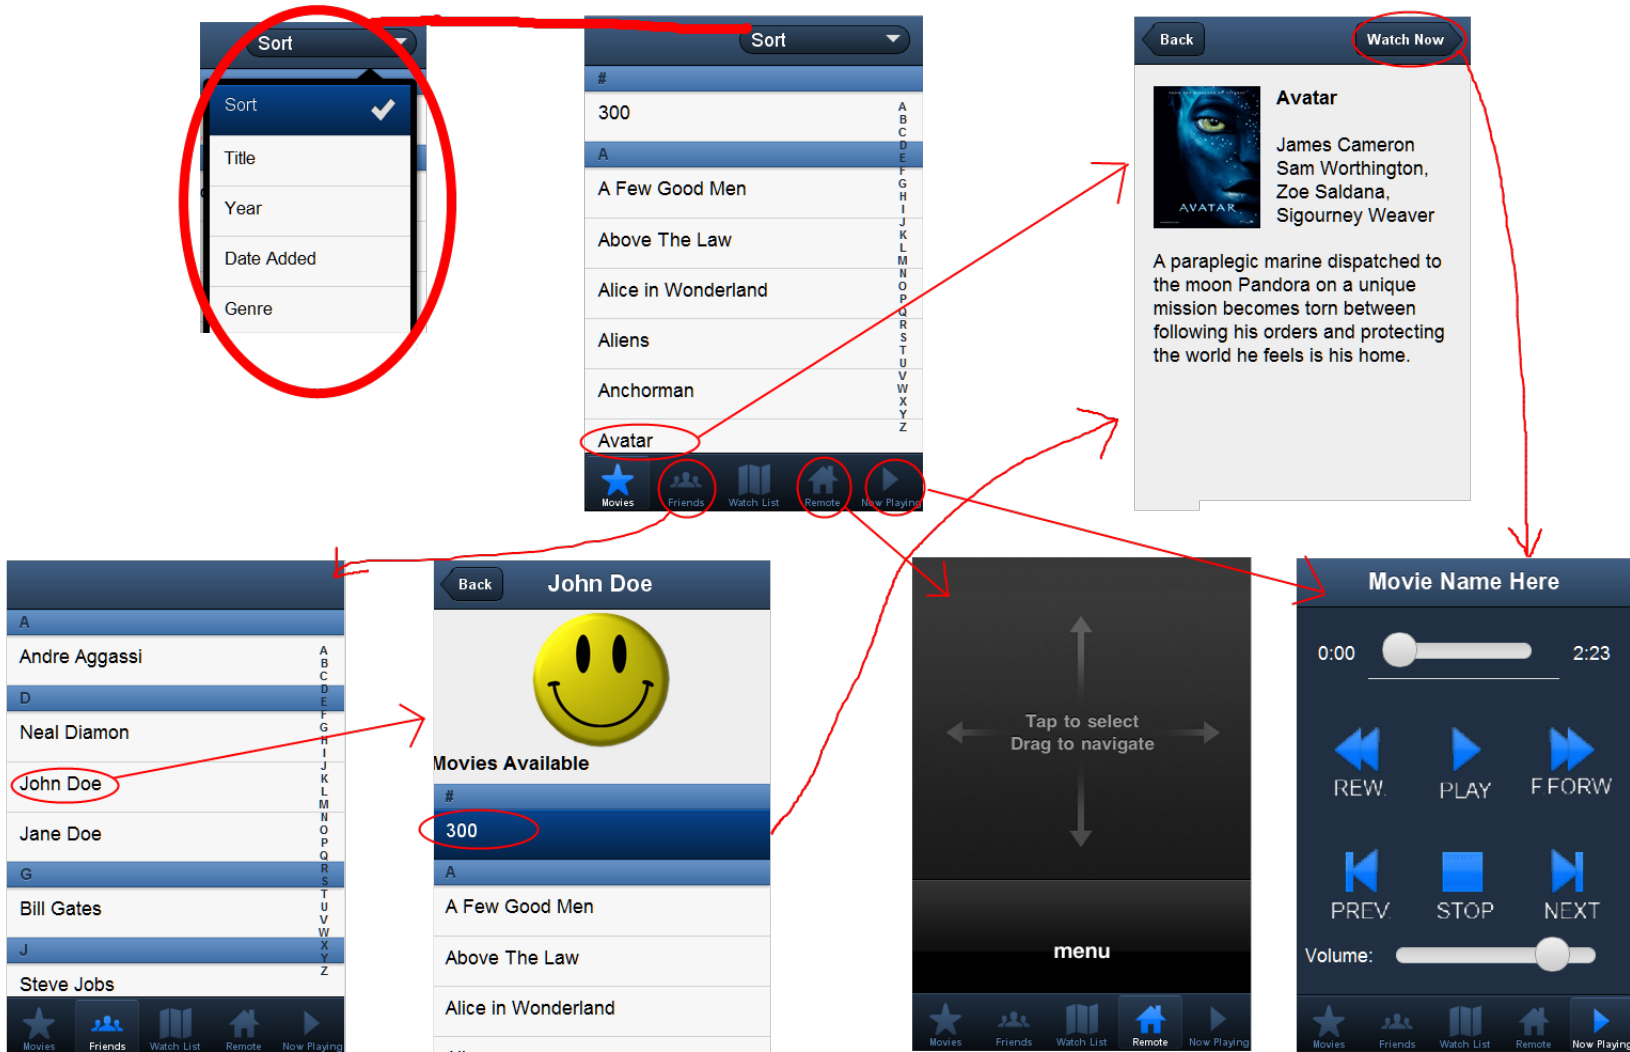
Sort

Sort
Title
Year
Date Added
Genre

Sort
#
300
A
A Few Good Men
Above The Law
Alice in Wonderland
Aliens
Anchorman
Avatar
A B C D E F G H I J K L M N O P Q R S T U V W X Y Z
Movies Friends Watch List Remote Now Playing

Back Watch Now
AVATAR
Avatar
James Cameron
Sam Worthington,
Zoe Saldana,
Sigourney Weaver

A paraplegic marine dispatched to the moon Pandora on a unique mission becomes torn between following his orders and protecting the world he feels is his home.

A
Andre Aggassi
D
Neal Diamon
John Doe
Jane Doe
G
Bill Gates
J
Steve Jobs
A B C D E F G H I J K L M N O P Q R S T U V W X Y Z
Movies Friends Watch List Remote Now Playing

Back John Doe
Movies Available
#
300
A
A Few Good Men
Above The Law
Alice in Wonderland

Tap to select
Drag to navigate
menu
Movies Friends Watch List Remote Now Playing

Movie Name Here
0:00 2:23
REW. PLAY FFORW
PREV. STOP NEXT
Volume:
Movies Friends Watch List Remote Now Playing